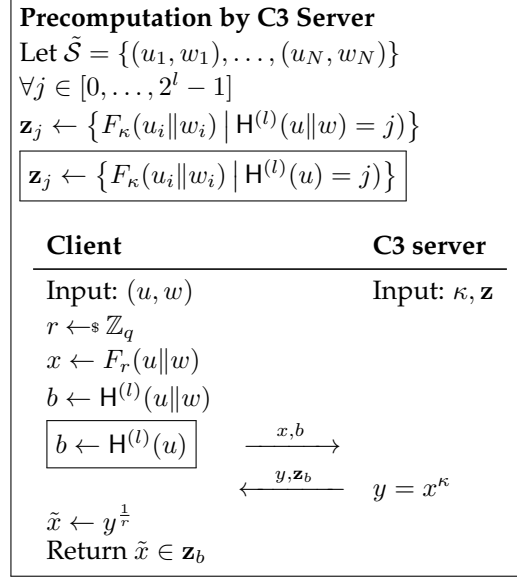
**Precomputation by C3 Server**
Let $\tilde{S} = \{(u_1, w_1), \ldots, (u_N, w_N)\}$
$\forall j \in [0, \ldots, 2^l - 1]$
$\mathbf{z}_j \leftarrow \{F_\kappa(u_i \| w_i) \mid \mathsf{H}^{(l)}(u \| w) = j)\}$
$\mathbf{z}_j \leftarrow \{F_\kappa(u_i \| w_i) \mid \mathsf{H}^{(l)}(u) = j)\}$

**Client** **C3 server**

Input: $(u, w)$ Input: $\kappa, \mathbf{z}$
$r \leftarrow_\$ \mathbb{Z}_q$
$x \leftarrow F_r(u \| w)$
$b \leftarrow \mathsf{H}^{(l)}(u \| w)$
$b \leftarrow \mathsf{H}^{(l)}(u)$ $\xrightarrow{x, b}$
$\xleftarrow{y, \mathbf{z}_b}$ $y = x^\kappa$
$\tilde{x} \leftarrow y^{\frac{1}{r}}$
Return $\tilde{x} \in \mathbf{z}_b$